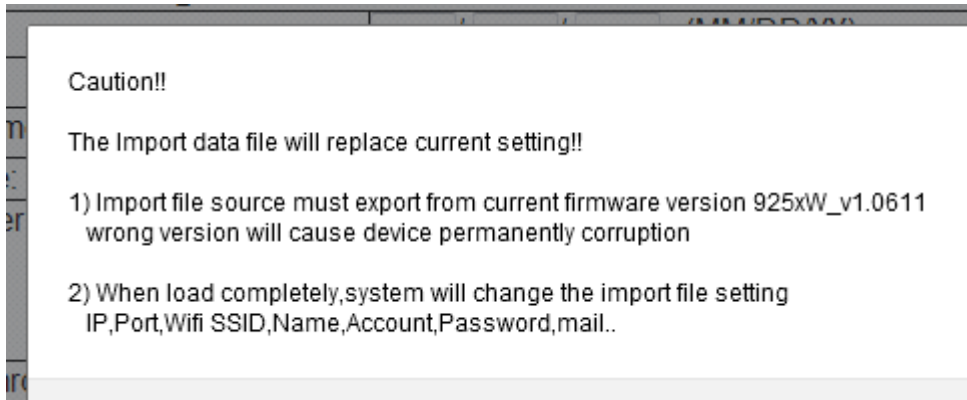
Caution!!

The Import data file will replace current setting!!

1) Import file source must export from current firmware version 925xW_v1.0611 wrong version will cause device permanently corruption

2) When load completely,system will change the import file setting IP,Port,Wifi SSID,Name,Account,Password,mail..